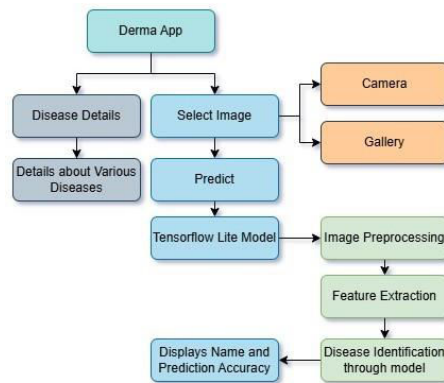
Derma App

Disease Details

Details about Various Diseases

Select Image

Camera

Gallery

Predict

Tensorflow Lite Model

Image Preprocessing

Feature Extraction

Disease Identification through model

Displays Name and Prediction Accuracy